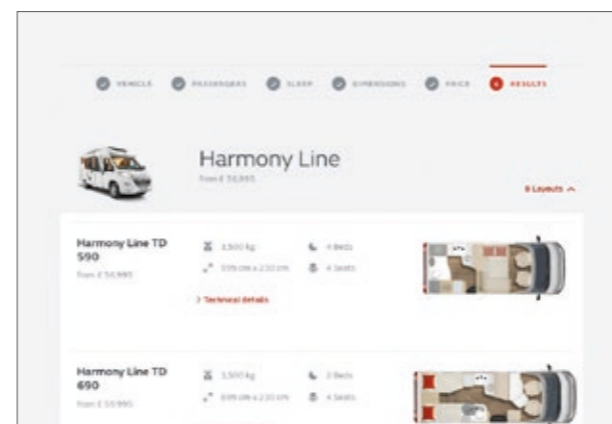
VEHICLE PASSENGERS SLEEP DIMENSIONS PRICE 6 RESULTS

Harmony Line
From £ 56,995

8 Layouts ^

Harmony Line TD 590
From £ 56,995

3,500 kg
599 cm x 232 cm
4 Beds
4 Seats

> Technical details

Harmony Line TD 690
From £ 59,995

3,500 kg
699 cm x 232 cm
2 Beds
4 Seats